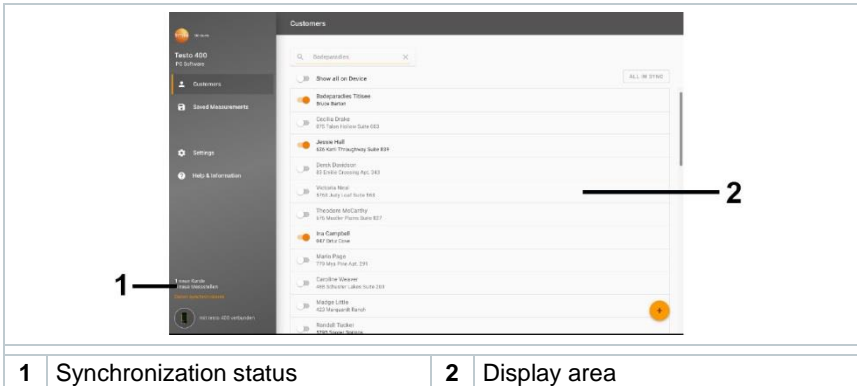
Customers

Testo 400
PS Software

Customers

Saved Measurements

Settings

Help & Information

Badeparadies

Show all on Device

ALL-IN SYNC

Badeparadies Titisee
Bruce Barber

Cecilia Drake
875 Tabor Hollow Suite 083

Jessie Hall
626 Kerti Throughway Suite 839

Derek Davidson
83 Emilio Crossing Apt. 343

Victoria Rose
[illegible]

Theodore McCarthy
676 Moeller Plains Suite 827

Ina Campbell
847 Ortiz Cove

Mario Page
779 Max Pine Apt. 291

Caroline Weaver
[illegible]

Madge Little
423 Marquardt Ranch

Randall Tucker
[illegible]

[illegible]

mit testo 400 verbunden

1

2

| 1 | Synchronization status | 2 | Display area |
|---|---|---|---|